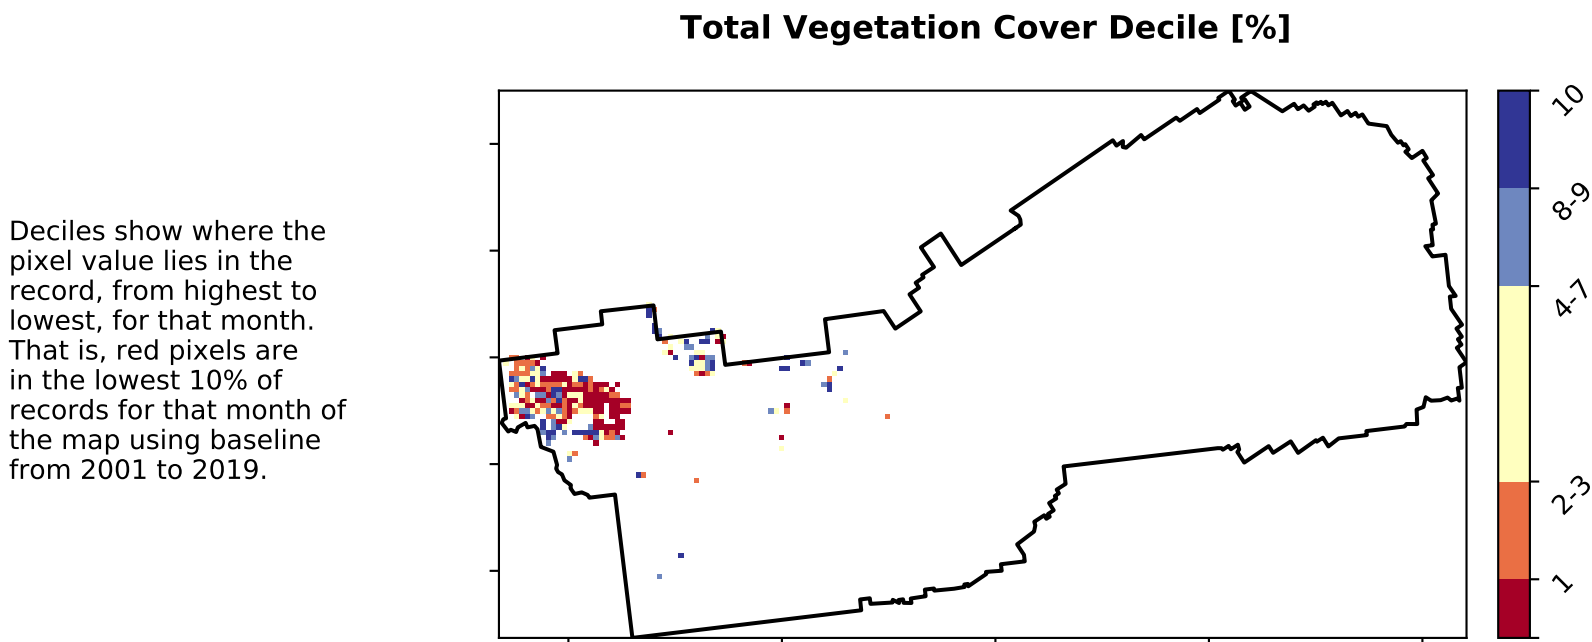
Total Vegetation Cover Decile [%]

Deciles show where the pixel value lies in the record, from highest to lowest, for that month. That is, red pixels are in the lowest 10% of records for that month of the map using baseline from 2001 to 2019.

10
8-9
4-7
2-3
1